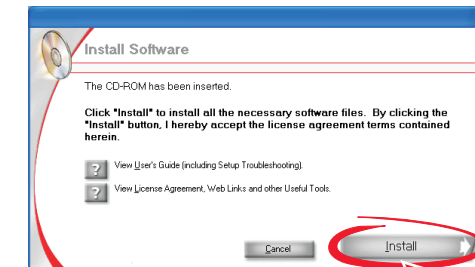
Install Software

The CD-ROM has been inserted.

Click "Install" to install all the necessary software files. By clicking the "Install" button, I hereby accept the license agreement terms contained herein.

?
View User's Guide (including Setup Troubleshooting).

?
View License Agreement, Web Links and other Useful Tools.

Cancel

Install